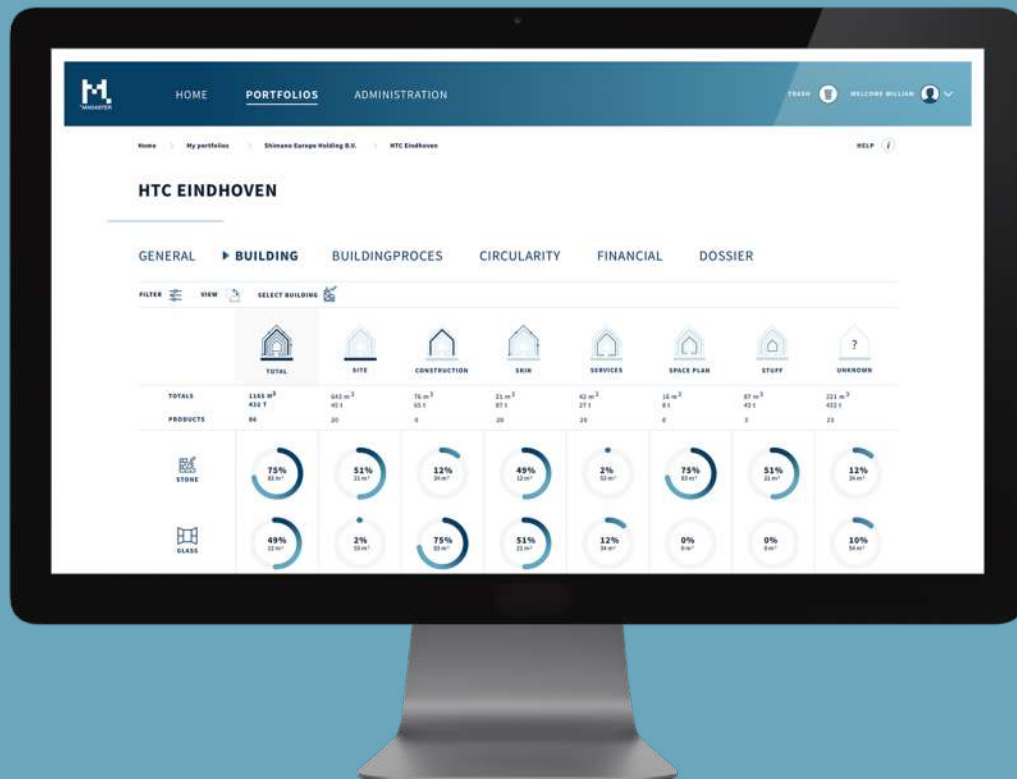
M MADASTER

HOME PORTFOLIOS ADMINISTRATION

TRASH WELCOME WILLIAM

Home > My portfolios > Shimano Europe Holding B.V. > HTC Eindhoven

HELP

HTC EINDHOVEN

GENERAL ▶ BUILDING BUILDINGPROCES CIRCULARITY FINANCIAL DOSSIER

FILTER VIEW SELECT BUILDING

| | TOTAL | SITE | CONSTRUCTION | SKIN | SERVICES | SPACE PLAN | STUFF | UNKNOWN |
|---|---|---|---|---|---|---|---|---|
| TOTALS | 1165 m³ 432 T | 643 m³ 43 t | 76 m³ 65 t | 21 m³ 87 t | 42 m³ 27 t | 16 m³ 8 t | 87 m³ 43 t | 221 m³ 432 t |
| PRODUCTS | 86 | 20 | 0 | 20 | 19 | 8 | 3 | 23 |
| STONE | 75% 83 m³ | 51% 21 m³ | 12% 34 m³ | 49% 12 m³ | 2% 53 m³ | 75% 83 m³ | 51% 21 m³ | 12% 34 m³ |
| GLASS | 49% 12 m³ | 2% 53 m³ | 75% 83 m³ | 51% 21 m³ | 12% 34 m³ | 0% 0 m³ | 0% 0 m³ | 10% 54 m³ |